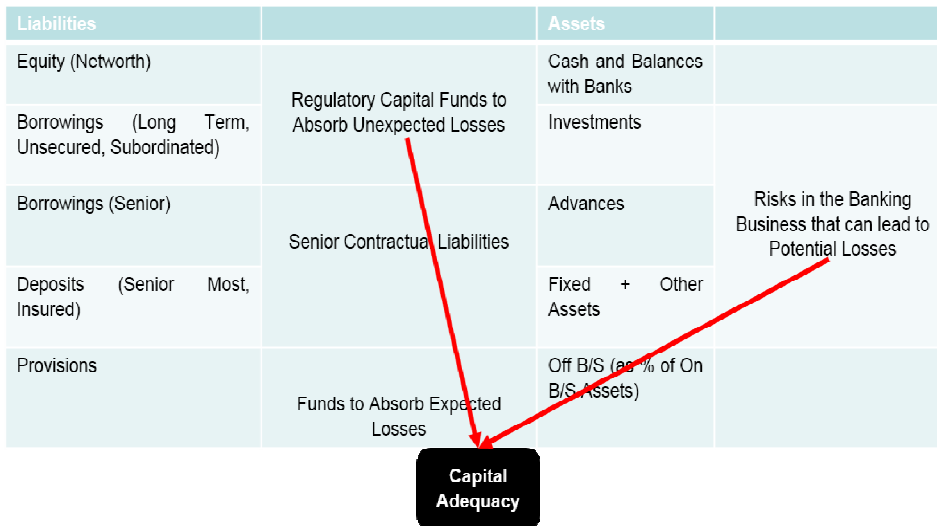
| Liabilities | | Assets | |
|---|---|---|---|
| Equity (Networth) | Regulatory Capital Funds to Absorb Unexpected Losses | Cash and Balances with Banks | |
| Borrowings (Long Term, Unsecured, Subordinated) | | Investments | Risks in the Banking Business that can lead to Potential Losses |
| Borrowings (Senior) | Senior Contractual Liabilities | Advances | |
| Deposits (Senior Most, Insured) | | Fixed + Other Assets | |
| Provisions | Funds to Absorb Expected Losses | Off B/S (as % of On B/S Assets) | |

Capital Adequacy